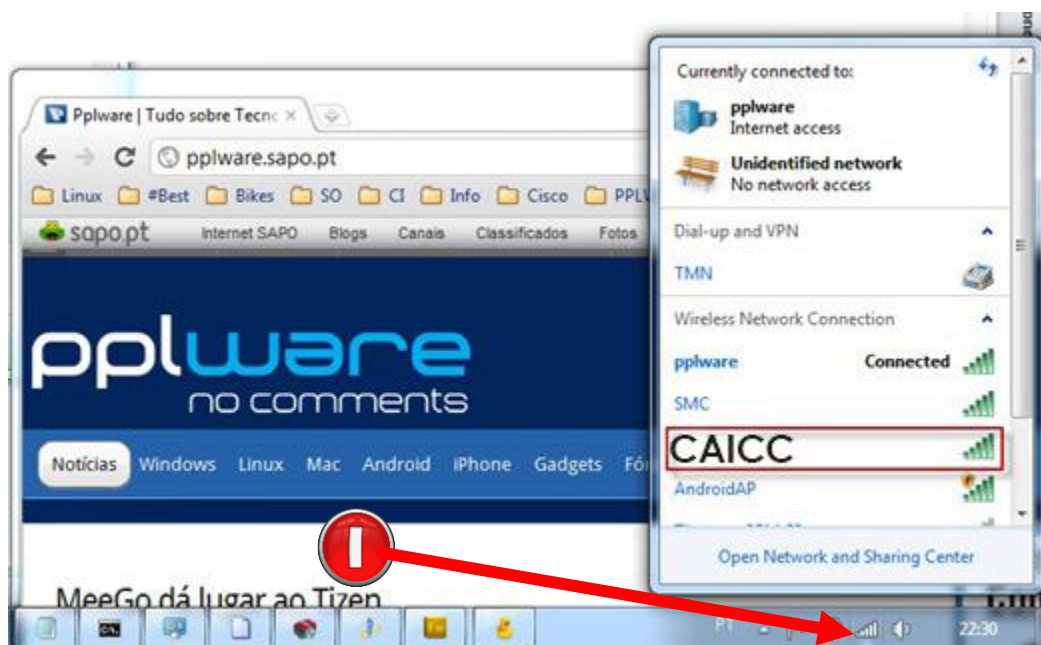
Pplware | Tudo sobre Tecno ×

pplware.sapo.pt

Linux #Best Bikes SO CI Info Cisco PPL

sapo.pt Internet SAPO Blogs Canais Classificados Fotos

pplware
no comments

Notícias Windows Linux Mac Android iPhone Gadgets Fór

MeeGo dá lugar ao Tizen

Currently connected to:

pplware
Internet access

Unidentified network
No network access

Dial-up and VPN

TMN

Wireless Network Connection

pplware Connected

SMC

CAICC

AndroidAP

Open Network and Sharing Center

PT

22:30